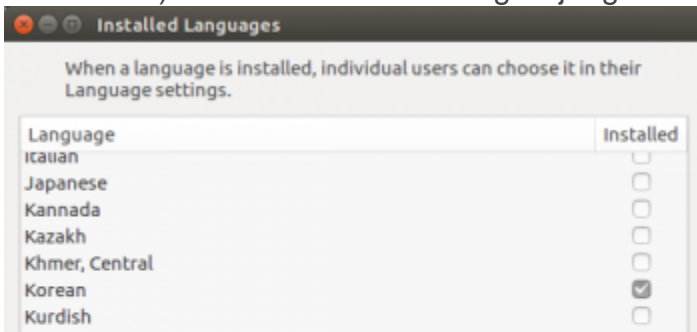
Installed Languages

When a language is installed, individual users can choose it in their Language settings.

| Language | Installed |
|---|---|
| Italian | |
| Japanese | |
| Kannada | |
| Kazakh | |
| Khmer, Central | |
| Korean | ✓ |
| Kurdish | |